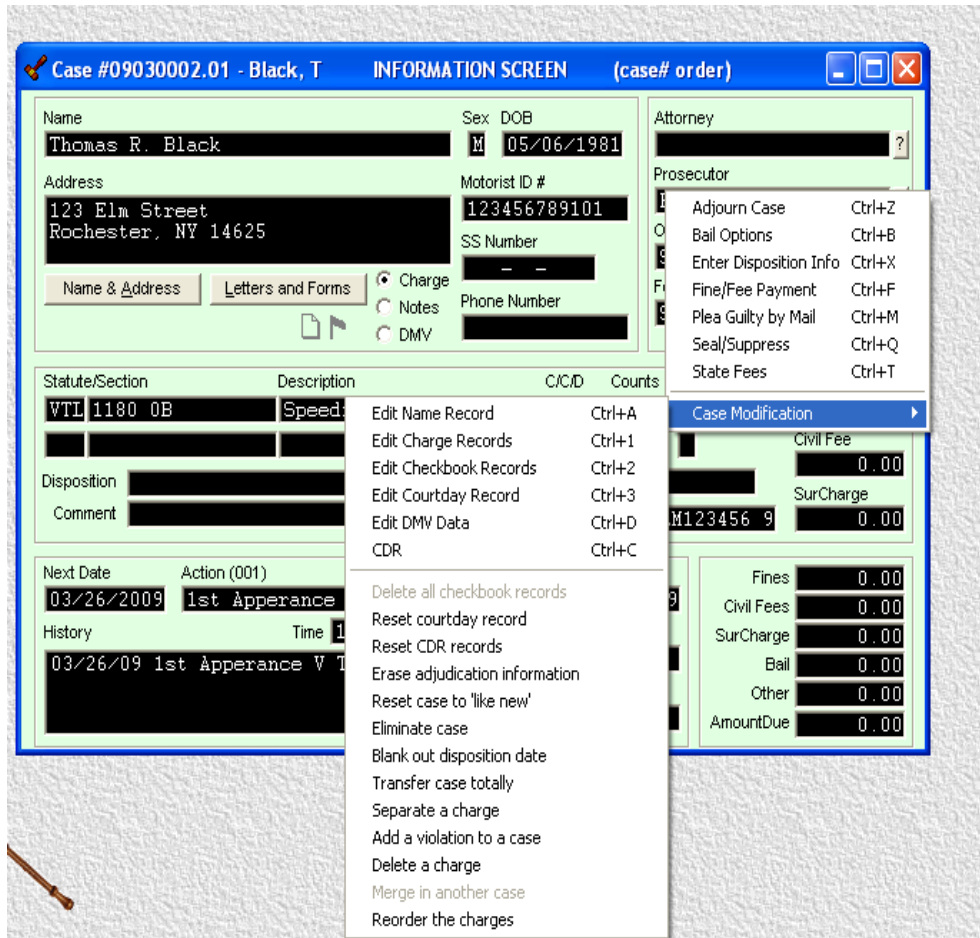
Case #09030002.01 - Black, T INFORMATION SCREEN (case# order)

Name
Thomas R. Black
Sex M
DOB 05/06/1981
Address
123 Elm Street
Rochester, NY 14625
Motorist ID #
123456789101
SS Number
- -
Name & Address
Letters and Forms
Charge
Notes
DMV
Phone Number

Attorney
?
Prosecutor

Adjourn Case Ctrl+Z
Bail Options Ctrl+B
Enter Disposition Info Ctrl+X
Fine/Fee Payment Ctrl+F
Plea Guilty by Mail Ctrl+M
Seal/Suppress Ctrl+Q
State Fees Ctrl+T
Case Modification

Statute/Section
Description
C/C/D
Counts
VTL 1180 0B
Speed
Disposition
Comment
M123456 9
Civil Fee 0.00
SurCharge 0.00

Edit Name Record Ctrl+A
Edit Charge Records Ctrl+1
Edit Checkbook Records Ctrl+2
Edit Courtday Record Ctrl+3
Edit DMV Data Ctrl+D
CDR Ctrl+C
Delete all checkbook records
Reset courtday record
Reset CDR records
Erase adjudication information
Reset case to 'like new'
Eliminate case
Blank out disposition date
Transfer case totally
Separate a charge
Add a violation to a case
Delete a charge
Merge in another case
Reorder the charges

Next Date
03/26/2009
Action (001)
1st Apperance
History
Time 1
03/26/09 1st Apperance V T

Fines 0.00
Civil Fees 0.00
SurCharge 0.00
Bail 0.00
Other 0.00
AmountDue 0.00